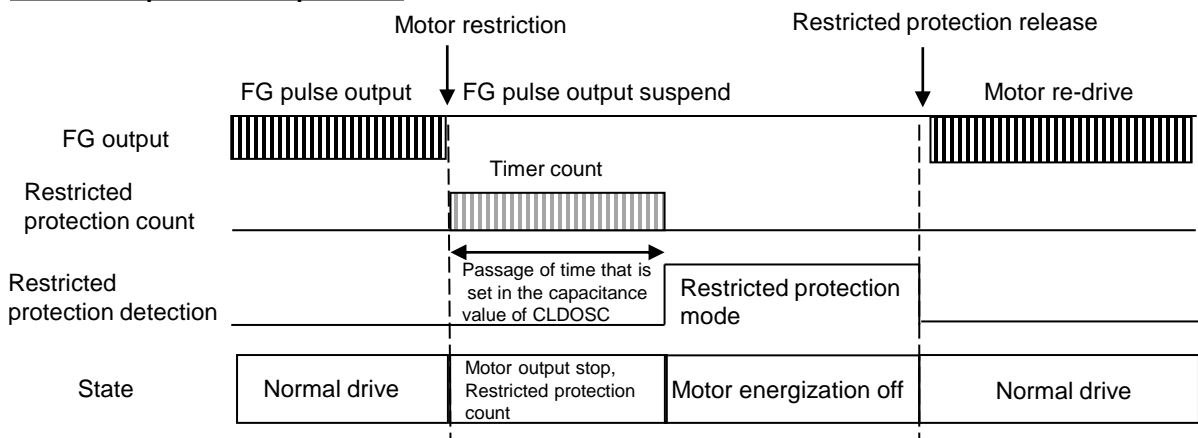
Motor restriction

Restricted protection release

FG pulse output

FG pulse output suspend

Motor re-drive

FG output

Timer count

Restricted protection count

Passage of time that is set in the capacitance value of CLDOSC

Restricted protection detection

Restricted protection mode

State

Normal drive

Motor output stop, Restricted protection count

Motor energization off

Normal drive